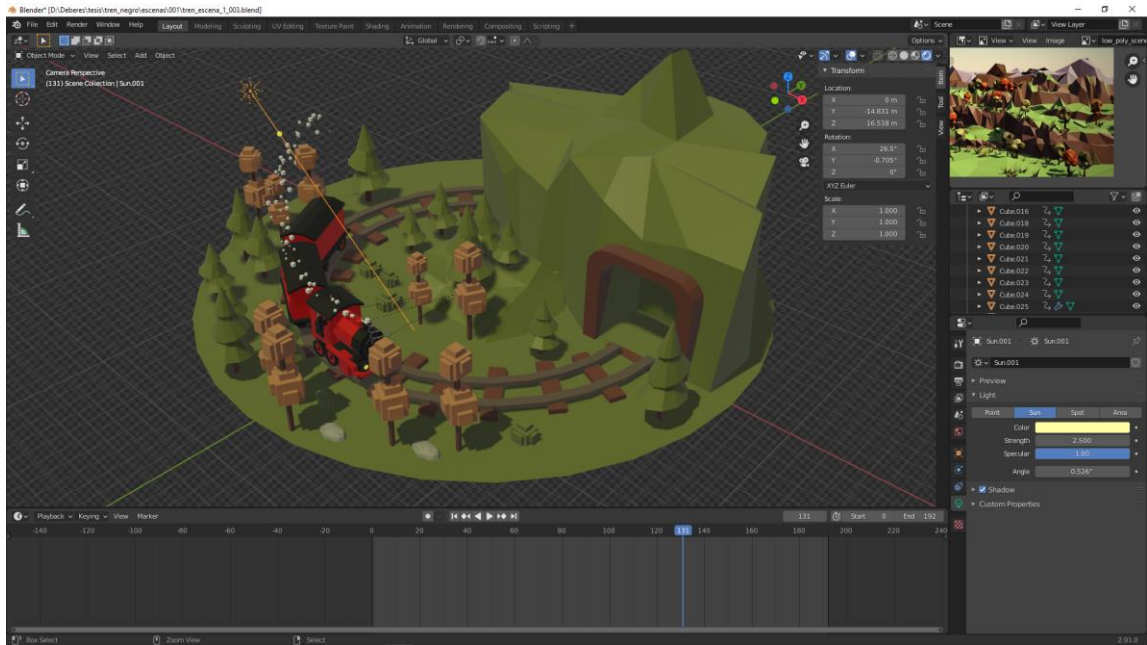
Blender* [D:\Deberes\tesis\tren_negro\escenas\001\tren_escena_1_003.blend]

File Edit Render Window Help Layout Modeling Sculpting UV Editing Texture Paint Shading Animation Rendering Compositing Scripting +

Scene View Layer

Object Mode View Select Add Object Global Options View View Image low_poly_scen

Camera Perspective
(131) Scene Collection | Sun.001

Transform
Location:
X 0 m
Y -14.631 m
Z 16.538 m
Rotation:
X 26.5°
Y -0.705°
Z 0°
XYZ Euler
Scale:
X 1.000
Y 1.000
Z 1.000

Item Tool View

Cube.016
Cube.018
Cube.019
Cube.020
Cube.021
Cube.022
Cube.023
Cube.024
Cube.025

Sun.001 Sun.001
Sun.001
Preview
Light
Point Sun Spot Area
Color
Strength 2.500
Specular 1.00
Angle 0.526°
Shadow
Custom Properties

Playback Keying View Marker
131 Start 0 End 192
-140 -120 -100 -80 -60 -40 -20 0 20 40 60 80 100 120 131 140 160 180 200 220 240

Box Select Zoom View Select 2.91.0